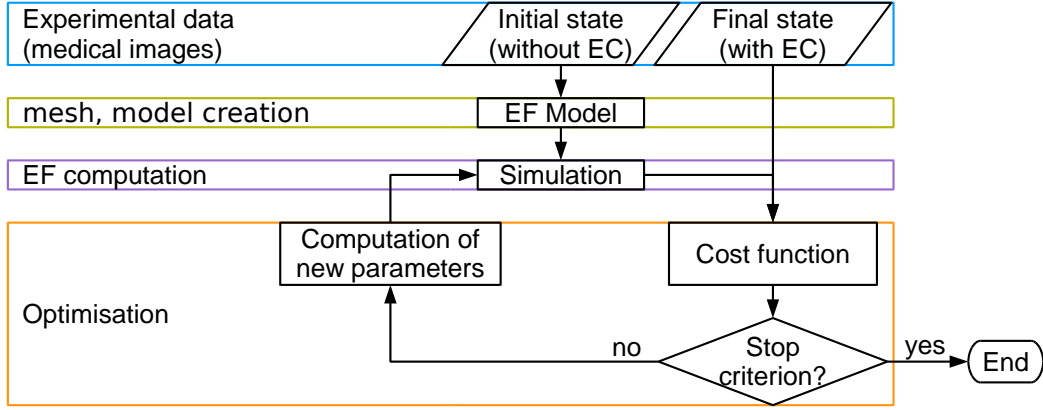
Experimental data (medical images)

Initial state (without EC)

Final state (with EC)

mesh, model creation

EF Model

EF computation

Simulation

Computation of new parameters

Cost function

Optimisation

no

Stop criterion?

yes

End